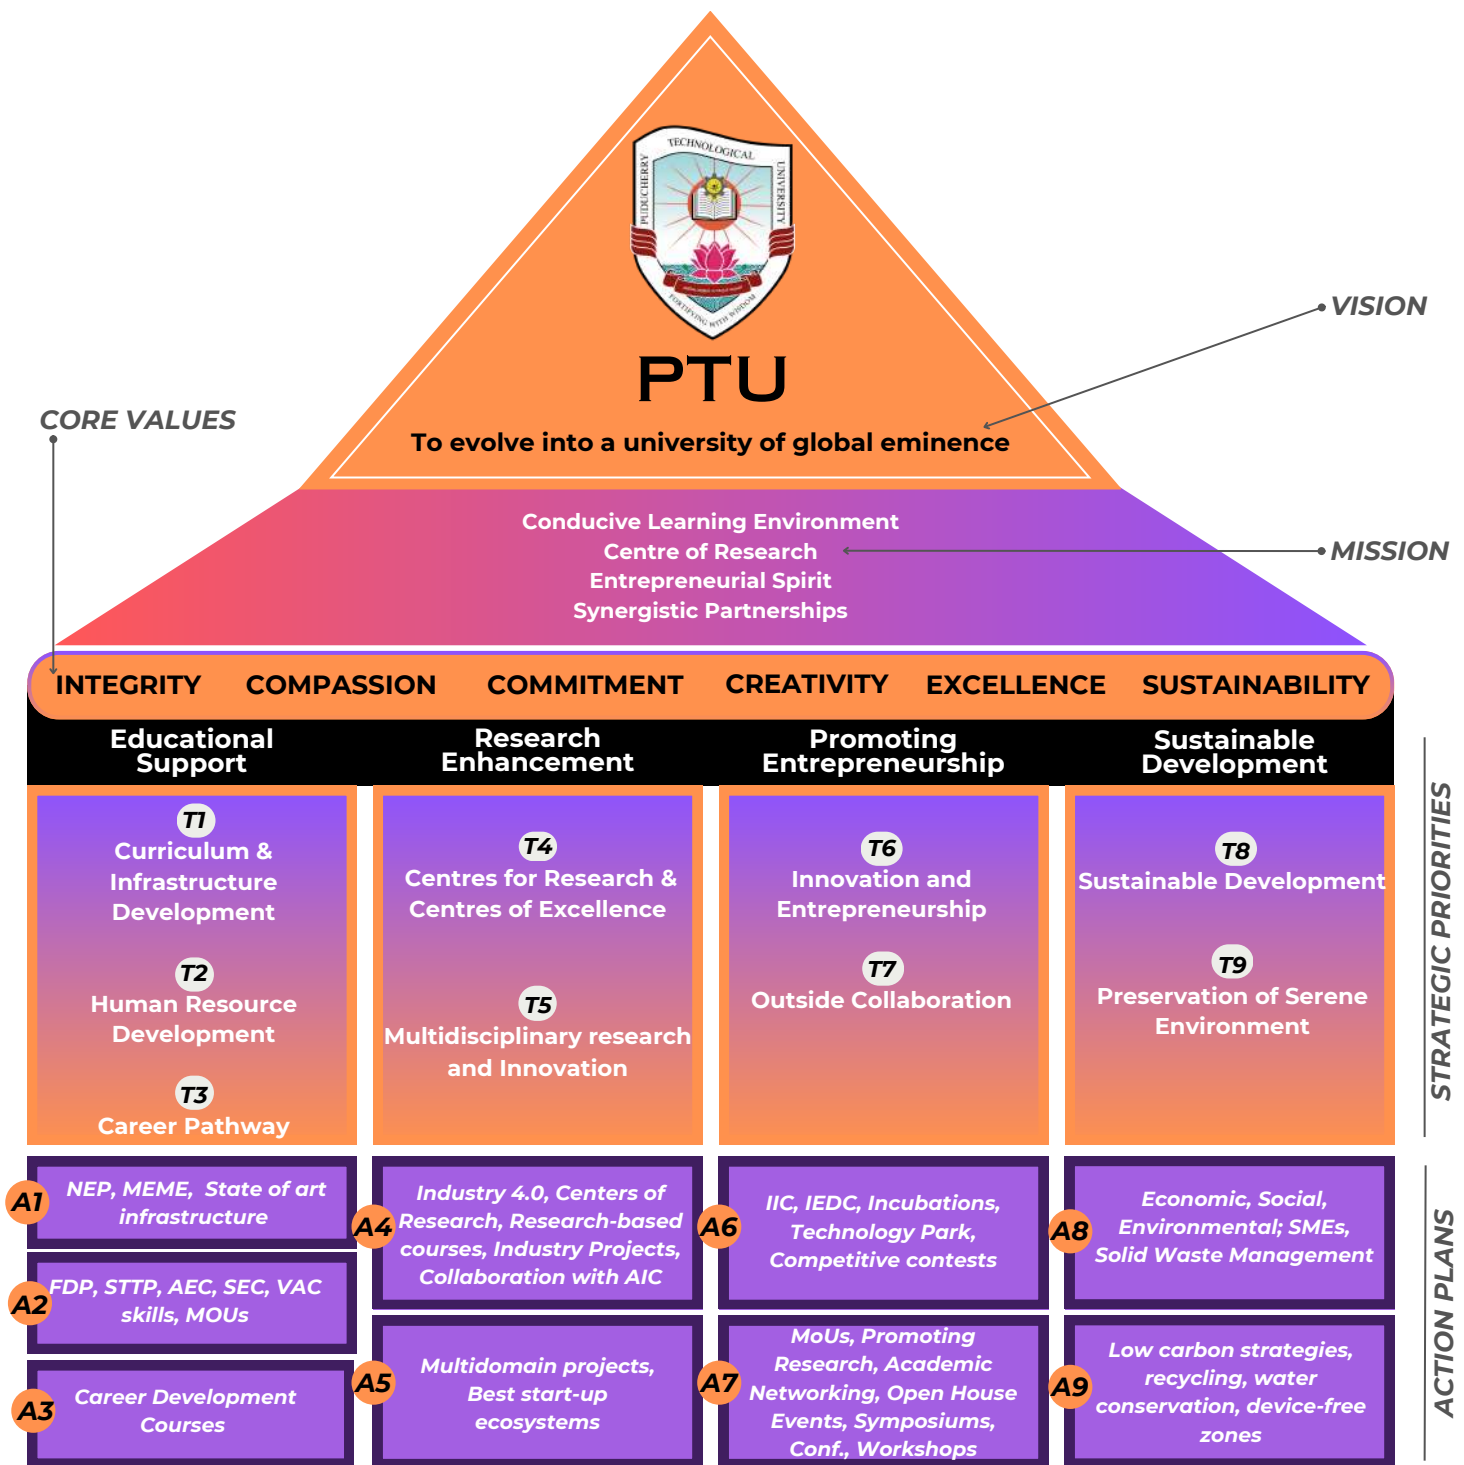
TECHNOLOGICAL
PUDUCHERRY
UNIVERSITY
FORTIFYING WITH WISDOM

PTU
To evolve into a university of global eminence

VISION

CORE VALUES

Conducive Learning Environment
Centre of Research
Entrepreneurial Spirit
Synergistic Partnerships

MISSION

INTEGRITY COMPASSION COMMITMENT CREATIVITY EXCELLENCE SUSTAINABILITY

Educational Support

T1
Curriculum & Infrastructure Development

T2
Human Resource Development

T3
Career Pathway

Research Enhancement

T4
Centres for Research & Centres of Excellence

T5
Multidisciplinary research and Innovation

Promoting Entrepreneurship

T6
Innovation and Entrepreneurship

T7
Outside Collaboration

Sustainable Development

T8
Sustainable Development

T9
Preservation of Serene Environment

STRATEGIC PRIORITIES

A1 NEP, MEME, State of art infrastructure

A2 FDP, STTP, AEC, SEC, VAC skills, MOUs

A3 Career Development Courses

A4 Industry 4.0, Centers of Research, Research-based courses, Industry Projects, Collaboration with AIC

A5 Multidomain projects, Best start-up ecosystems

A6 IIC, IEDC, Incubations, Technology Park, Competitive contests

A7 MoUs, Promoting Research, Academic Networking, Open House Events, Symposiums, Conf., Workshops

A8 Economic, Social, Environmental; SMEs, Solid Waste Management

A9 Low carbon strategies, recycling, water conservation, device-free zones

ACTION PLANS